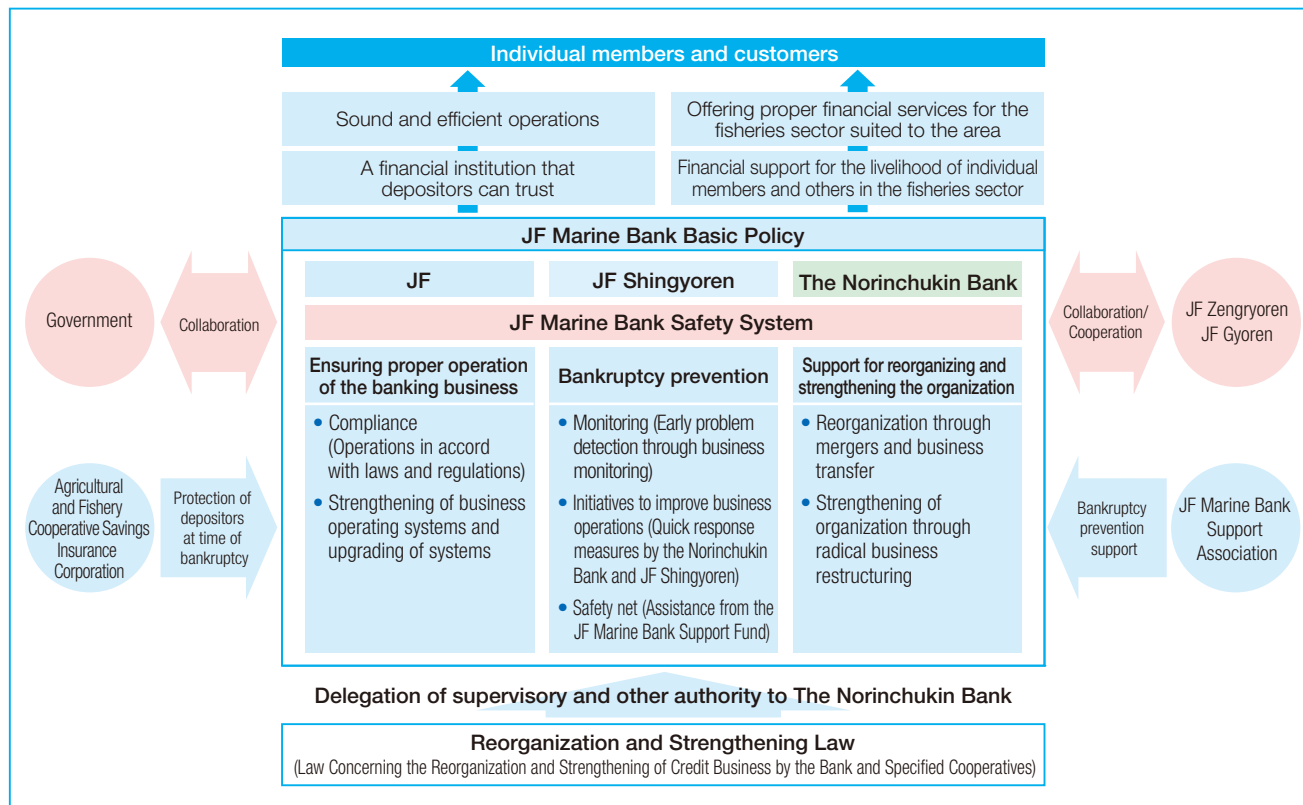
Individual members and customers

Sound and efficient operations

A financial institution that depositors can trust

Offering proper financial services for the fisheries sector suited to the area

Financial support for the livelihood of individual members and others in the fisheries sector

JF Marine Bank Basic Policy

Government

Collaboration

JF

JF Shingyoren

The Norinchukin Bank

Collaboration/ Cooperation

JF Zengryoren JF Gyoren

JF Marine Bank Safety System

Ensuring proper operation of the banking business

• Compliance (Operations in accord with laws and regulations)

• Strengthening of business operating systems and upgrading of systems

Bankruptcy prevention

• Monitoring (Early problem detection through business monitoring)

• Initiatives to improve business operations (Quick response measures by the Norinchukin Bank and JF Shingyoren)

• Safety net (Assistance from the JF Marine Bank Support Fund)

Support for reorganizing and strengthening the organization

• Reorganization through mergers and business transfer

• Strengthening of organization through radical business restructuring

Agricultural and Fishery Cooperative Savings Insurance Corporation

Protection of depositors at time of bankruptcy

Bankruptcy prevention support

JF Marine Bank Support Association

Delegation of supervisory and other authority to The Norinchukin Bank

Reorganization and Strengthening Law
(Law Concerning the Reorganization and Strengthening of Credit Business by the Bank and Specified Cooperatives)